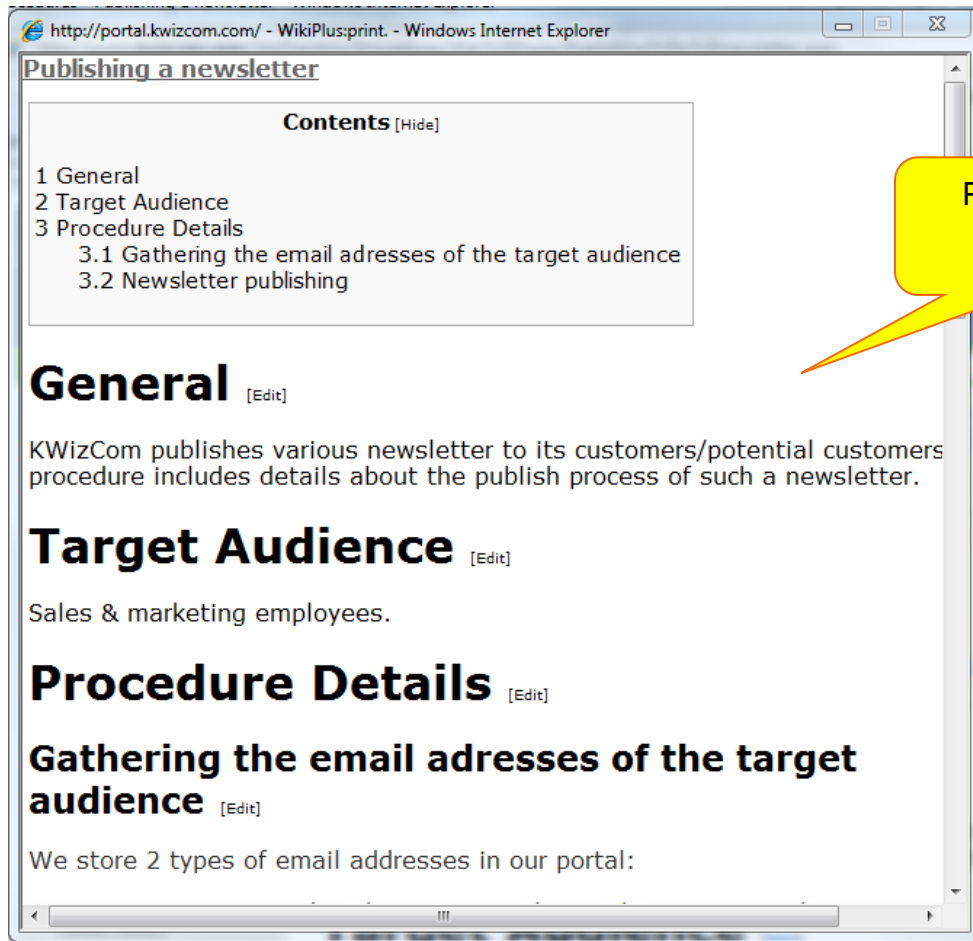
http://portal.kwizcom.com/ - WikiPlus:print. - Windows Internet Explorer

Publishing a newsletter

Contents [Hide]

1 General
2 Target Audience
3 Procedure Details
3.1 Gathering the email adresses of the target audience
3.2 Newsletter publishing

F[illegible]

General [Edit]

KWizCom publishes various newsletter to its customers/potential customers procedure includes details about the publish process of such a newsletter.

Target Audience [Edit]

Sales & marketing employees.

Procedure Details [Edit]

Gathering the email adresses of the target audience [Edit]

We store 2 types of email addresses in our portal: